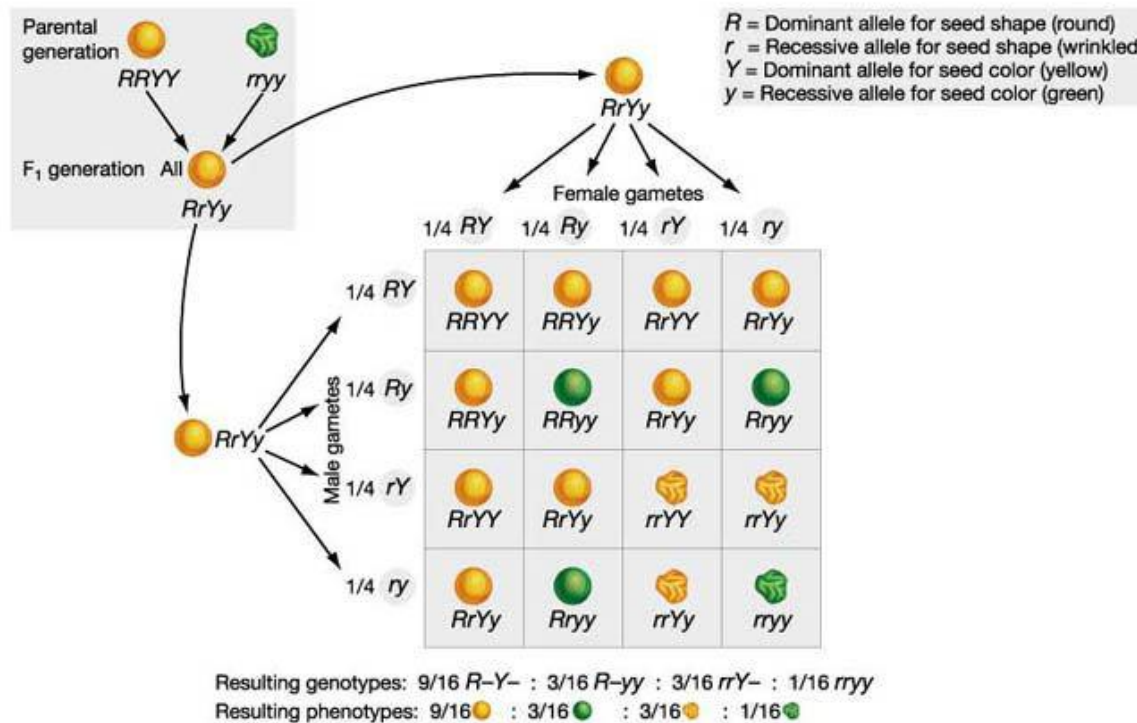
Parental generation

*RRYY* *rryy*

F$_1$ generation All *RrYy*

$R$ = Dominant allele for seed shape (round)
$r$ = Recessive allele for seed shape (wrinkled
$Y$ = Dominant allele for seed color (yellow)
$y$ = Recessive allele for seed color (green)

*RrYy*

Female gametes

| | 1/4 *RY* | 1/4 *Ry* | 1/4 *rY* | 1/4 *ry* |
|---|---|---|---|---|
| 1/4 *RY* | *RRYY* | *RRYy* | *RrYY* | *RrYy* |
| 1/4 *Ry* | *RRYy* | *RRyy* | *RrYy* | *Rryy* |
| 1/4 *rY* | *RrYY* | *RrYy* | *rrYY* | *rrYy* |
| 1/4 *ry* | *RrYy* | *Rryy* | *rrYy* | *rryy* |

Male gametes

*RrYy*

Resulting genotypes: 9/16 *R–Y–* : 3/16 *R–yy* : 3/16 *rrY–* : 1/16 *rryy*
Resulting phenotypes: 9/16 : 3/16 : 3/16 : 1/16